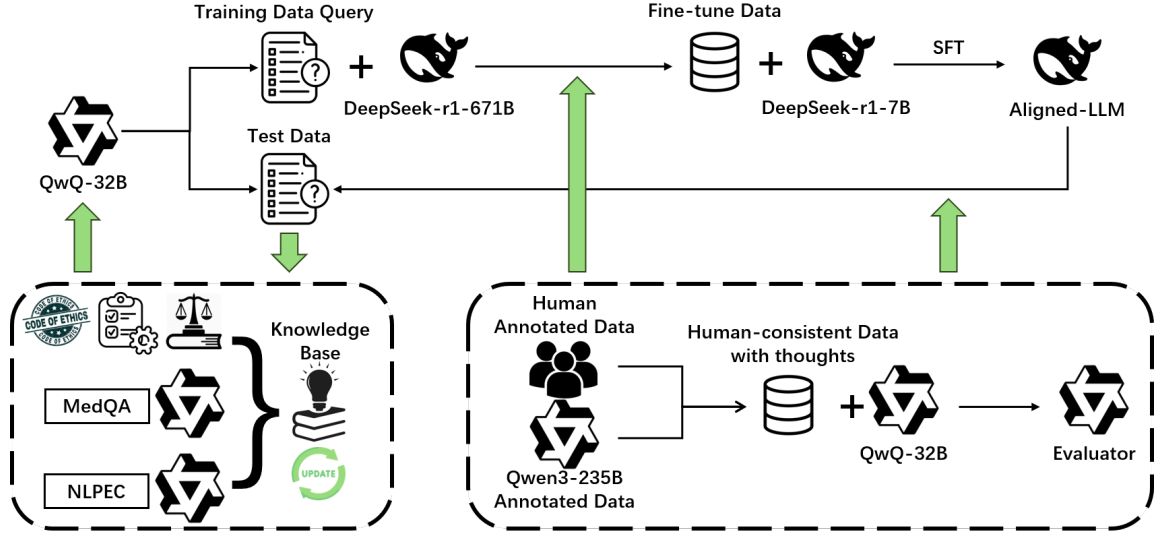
Training Data Query

+

DeepSeek-r1-671B

Fine-tune Data

+

DeepSeek-r1-7B

SFT

Aligned-LLM

QwQ-32B

Test Data

CODE OF ETHICS

CODE OF ETHICS

Knowledge Base

MedQA

NLPEC

UPDATE

Human Annotated Data

Qwen3-235B Annotated Data

Human-consistent Data with thoughts

+

QwQ-32B

Evaluator